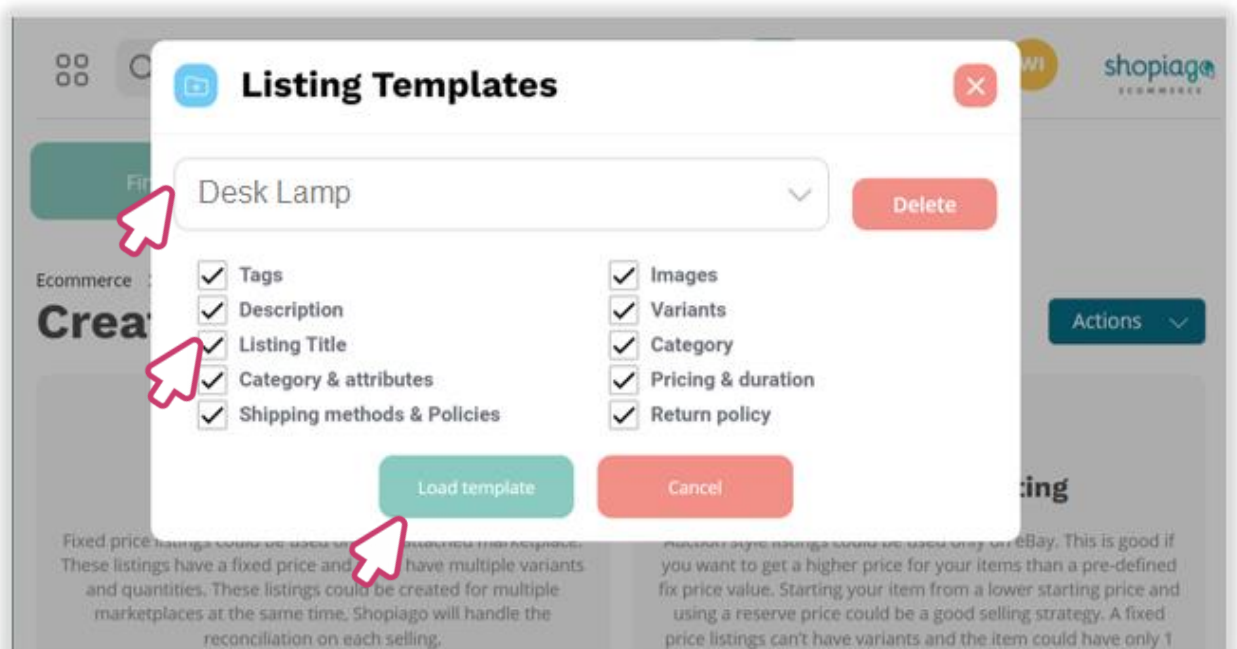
WI

shopiago
ECOMMERCE

Fi

Ecommerce

Crea

Actions

Listing Templates

Desk Lamp

Delete

Tags
Description
Listing Title
Category & attributes
Shipping methods & Policies

Images
Variants
Category
Pricing & duration
Return policy

Load template

Cancel

ting

Fixed price listings could be used o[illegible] attached marketplace. These listings have a fixed price and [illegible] have multiple variants and quantities. These listings could be created for multiple marketplaces at the same time. Shopiago will handle the reconciliation on each selling.

Auction style listings could be used only on eBay. This is good if you want to get a higher price for your items than a pre-defined fix price value. Starting your item from a lower starting price and using a reserve price could be a good selling strategy. A fixed price listings can't have variants and the item could have only 1